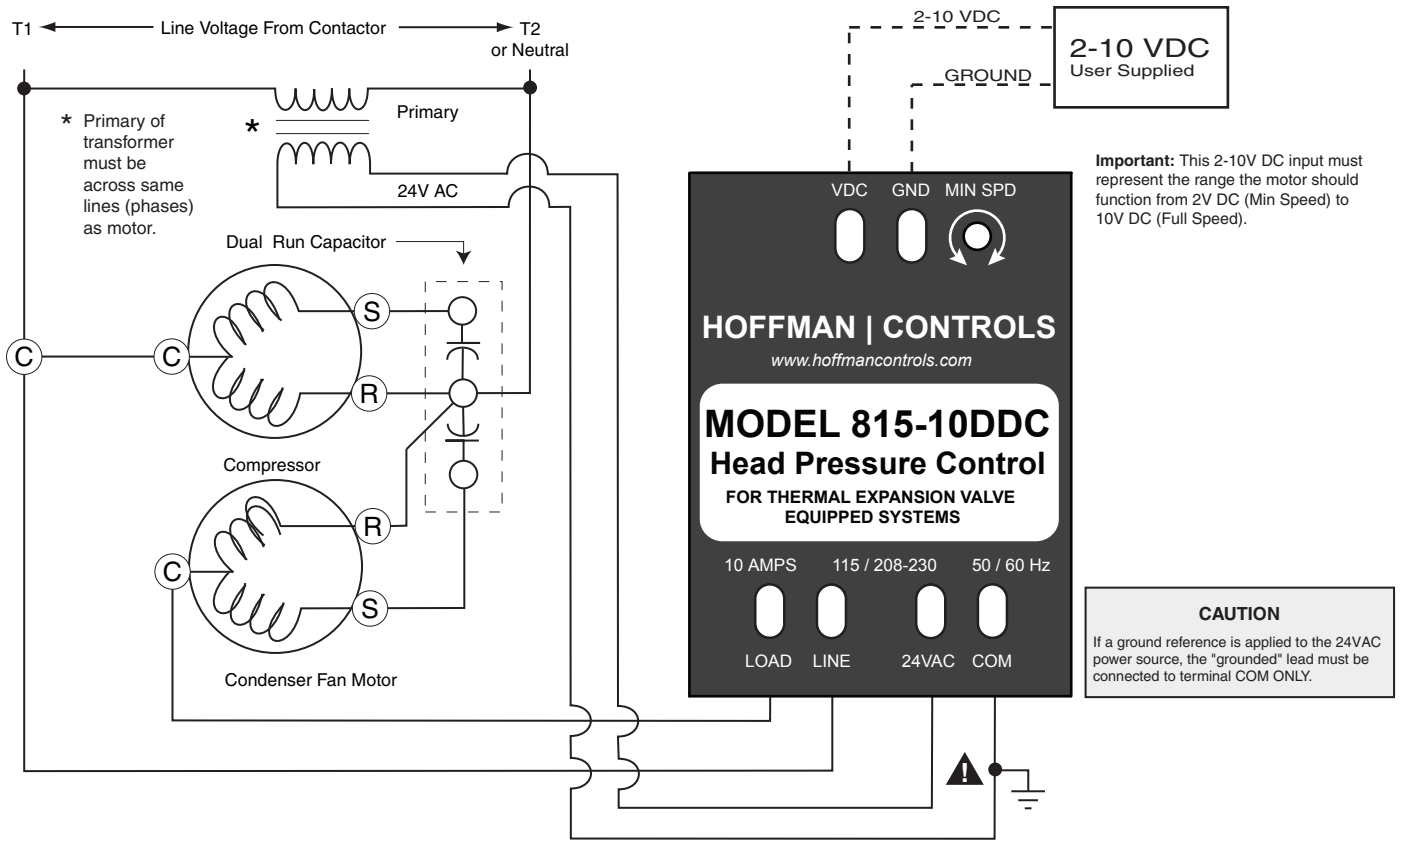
T1 ← Line Voltage From Contactor → T2 or Neutral

2-10 VDC

GROUND

2-10 VDC
User Supplied

* Primary of transformer must be across same lines (phases) as motor.

*

Primary

24V AC

Dual Run Capacitor

C

C

S

R

Compressor

R

C

S

Condenser Fan Motor

VDC GND MIN SPD

HOFFMAN | CONTROLS
www.hoffmancontrols.com

MODEL 815-10DDC
Head Pressure Control
FOR THERMAL EXPANSION VALVE EQUIPPED SYSTEMS

10 AMPS 115 / 208-230 50 / 60 Hz

LOAD LINE 24VAC COM

**Important:** This 2-10V DC input must represent the range the motor should function from 2V DC (Min Speed) to 10V DC (Full Speed).

CAUTION
If a ground reference is applied to the 24VAC power source, the "grounded" lead must be connected to terminal COM ONLY.

!